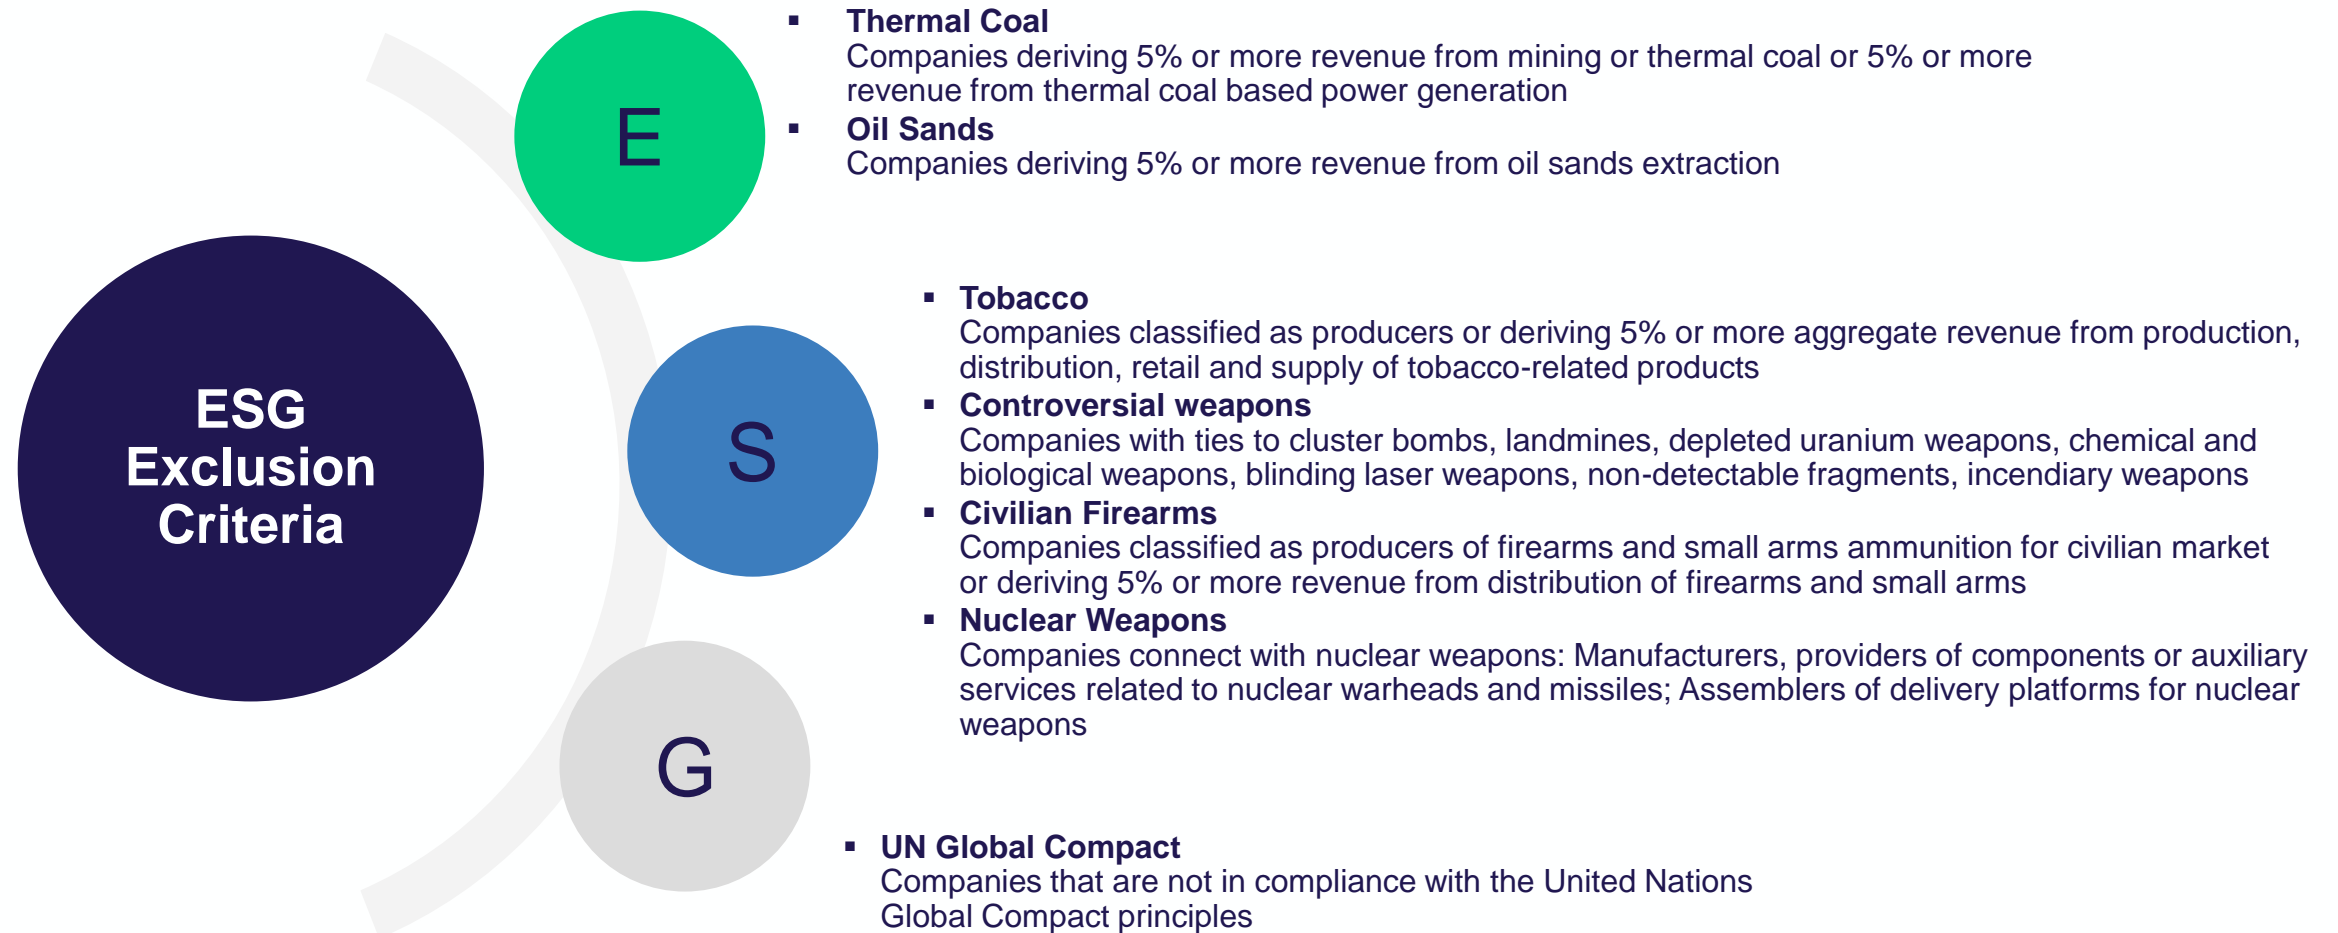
ESG Exclusion Criteria

E

- Thermal Coal
Companies deriving 5% or more revenue from mining or thermal coal or 5% or more revenue from thermal coal based power generation
- Oil Sands
Companies deriving 5% or more revenue from oil sands extraction

S

- Tobacco
Companies classified as producers or deriving 5% or more aggregate revenue from production, distribution, retail and supply of tobacco-related products
- Controversial weapons
Companies with ties to cluster bombs, landmines, depleted uranium weapons, chemical and biological weapons, blinding laser weapons, non-detectable fragments, incendiary weapons
- Civilian Firearms
Companies classified as producers of firearms and small arms ammunition for civilian market or deriving 5% or more revenue from distribution of firearms and small arms
- Nuclear Weapons
Companies connect with nuclear weapons: Manufacturers, providers of components or auxiliary services related to nuclear warheads and missiles; Assemblers of delivery platforms for nuclear weapons

G

- UN Global Compact
Companies that are not in compliance with the United Nations Global Compact principles